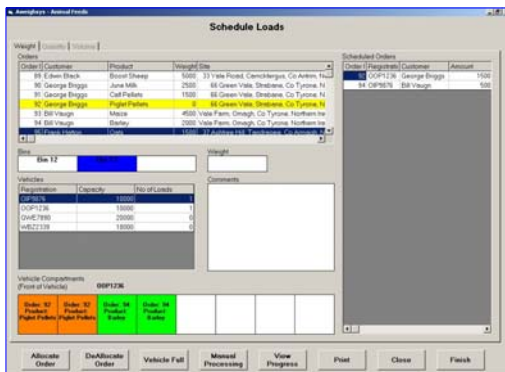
Aeroglyps - Animal Feeds

Schedule Loads

Weight | Quantity | Volume

Orders

| Order | Customer | Product | Weight | Site |
|---|---|---|---|---|
| 89 | Edwin Black | Boost Sheep | 5000 | 33 Vale Road, Carrickfergus, Co Antrim, N |
| 90 | George Briggs | June Milk | 2500 | 66 Green Vale, Strabane, Co Tyrone, N |
| 91 | George Briggs | Calf Pellets | 1500 | 66 Green Vale, Strabane, Co Tyrone, N |
| 92 | George Briggs | Piglet Pellets | | 66 Green Vale, Strabane, Co Tyrone, N |
| 93 | Bill Vaugn | Maize | 4500 | Vale Farm, Omagh, Co Tyrone, Northern Ire |
| 94 | Bill Vaugn | Barley | 2000 | Vale Farm, Omagh, Co Tyrone, Northern Ire |
| 95 | Frank Helton | Oats | 1500 | 37 Ashlee Hill, Tandragee, Co Armagh, N |

Bins
Bin 12

Weight

Vehicles

| Registration | Capacity | No of Loads |
|---|---|---|
| OIP9876 | 10000 | 1 |
| OOP1236 | 15000 | 1 |
| QWE7890 | 20000 | 0 |
| WBZ2338 | 18000 | 0 |

Comments

Vehicle Compartments (Front of Vehicle) OOP1236

Order: 92 Product: Piglet Pellets | Order: 92 Product: Piglet Pellets | Order: 94 Product: Barley | Order: 94 Product: Barley

Scheduled Orders

| Order | Registratn | Customer | Amount |
|---|---|---|---|
| 92 | OOP1236 | George Briggs | 1500 |
| 94 | OIP9876 | Bill Vaugn | 500 |

Allocate Order | DeAllocate Order | Vehicle Full | Manual Processing | View Progress | Print | Close | Finish